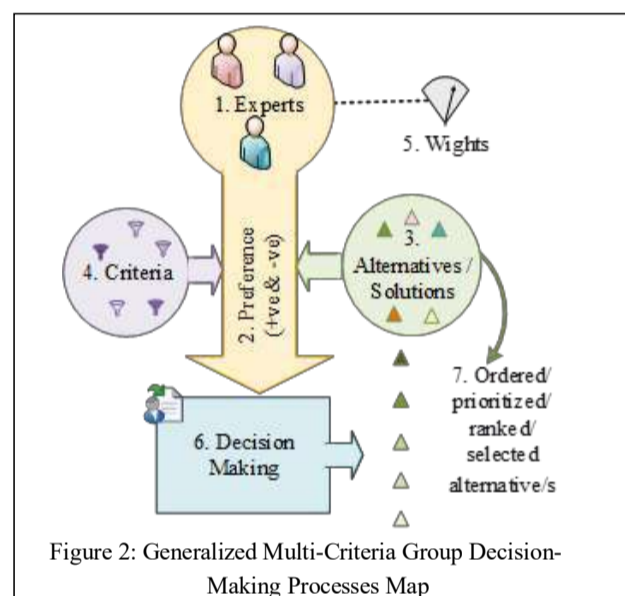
1. Experts

5. Wights

2. Preference (+ve& -ve)

4. Criteria

3. Alternatives / Solutions

7. Ordered/ prioritized/ ranked/ selected alternative/s

6. Decision Making

Figure 2: Generalized Multi-Criteria Group Decision-Making Processes Map